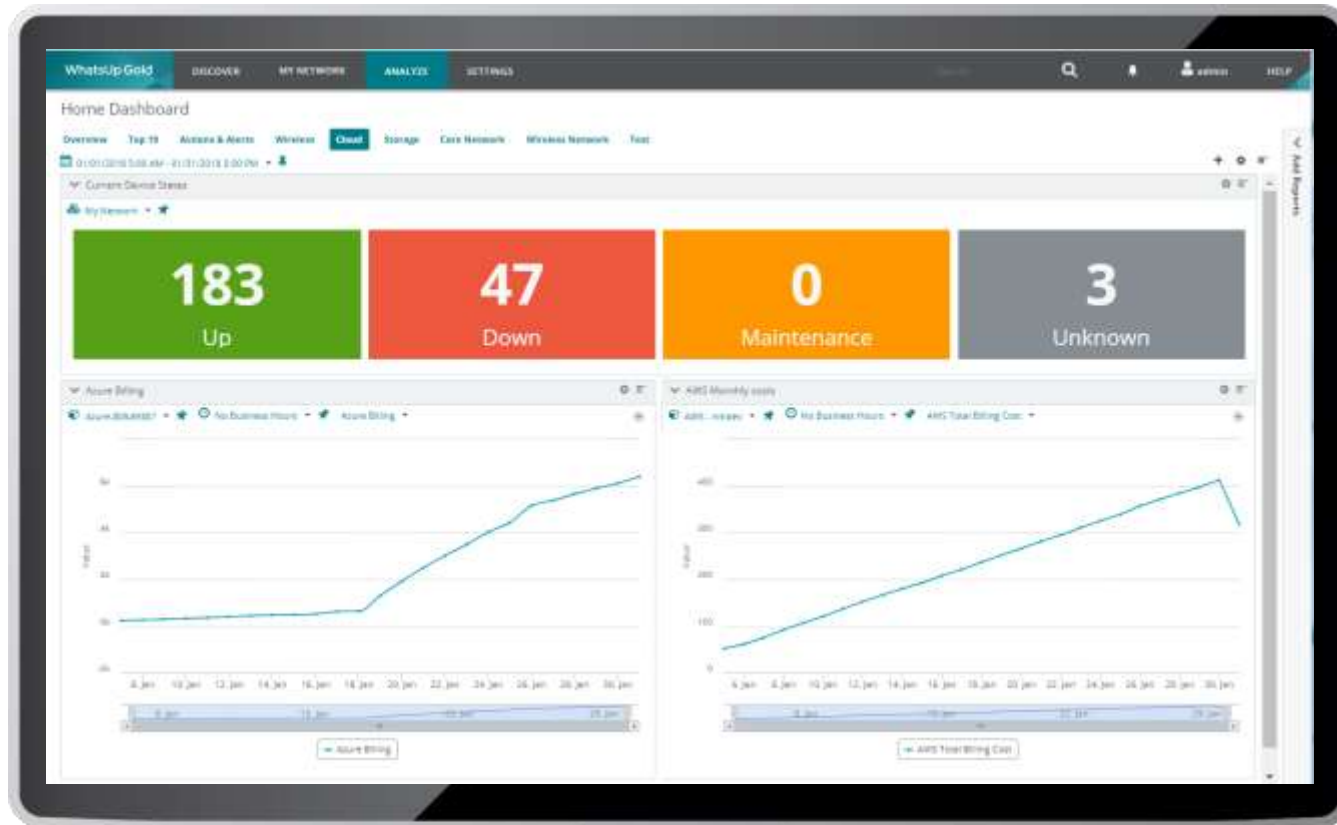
WhatsUp Gold DISCOVER MY NETWORK ANALYZE SETTINGS admin HELP

Home Dashboard

Overview Top 10 Actions & Alerts Wireless Cloud Storage Core Network Wireless Network Test

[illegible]

Add Reports

Current Device Status

My Network

183
Up

47
Down

0
Maintenance

3
Unknown

Azure Billing

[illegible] No Business Hours Azure Billing

AWS Monthly costs

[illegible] No Business Hours AWS Total Billing Cost

8 Jan 10 Jan 12 Jan 14 Jan 16 Jan 18 Jan 20 Jan 22 Jan 24 Jan 26 Jan 28 Jan 30 Jan

Azure Billing

400 300 200 100 0

6 Jan 8 Jan 10 Jan 12 Jan 14 Jan 16 Jan 18 Jan 20 Jan 22 Jan 24 Jan 26 Jan 28 Jan 30 Jan

AWS Total Billing Cost